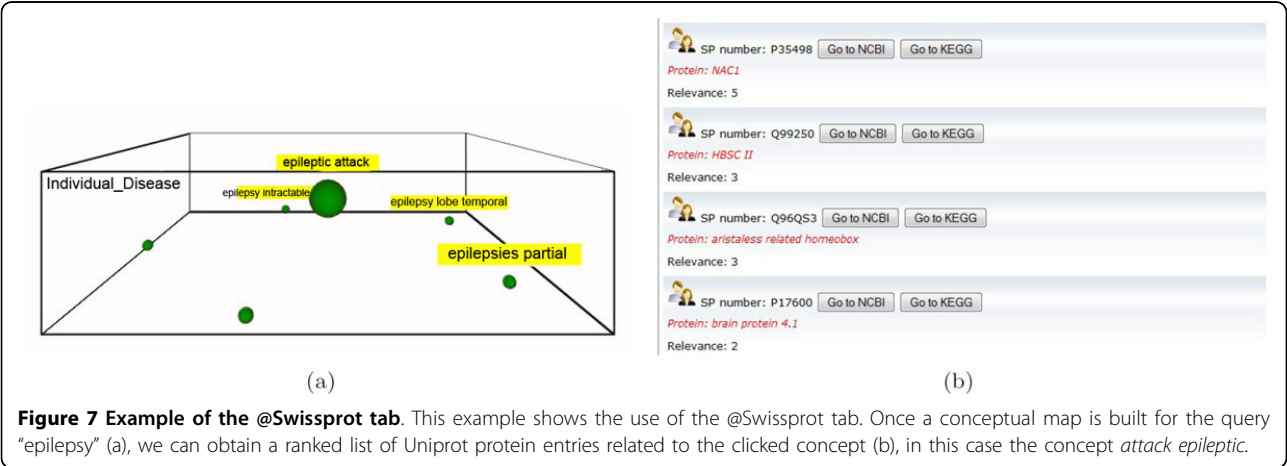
Individual_Disease

epileptic attack

epilepsy intractable

epilepsy lobe temporal

epilepsies partial

(a)

SP number: P35498 Go to NCBI Go to KEGG
Protein: NAC1
Relevance: 5

SP number: Q99250 Go to NCBI Go to KEGG
Protein: HBSC II
Relevance: 3

SP number: Q96QS3 Go to NCBI Go to KEGG
Protein: aristaless related homeobox
Relevance: 3

SP number: P17600 Go to NCBI Go to KEGG
Protein: brain protein 4.1
Relevance: 2

(b)

**Figure 7 Example of the @Swissprot tab**. This example shows the use of the @Swissprot tab. Once a conceptual map is built for the query "epilepsy" (a), we can obtain a ranked list of Uniprot protein entries related to the clicked concept (b), in this case the concept *attack epileptic*.